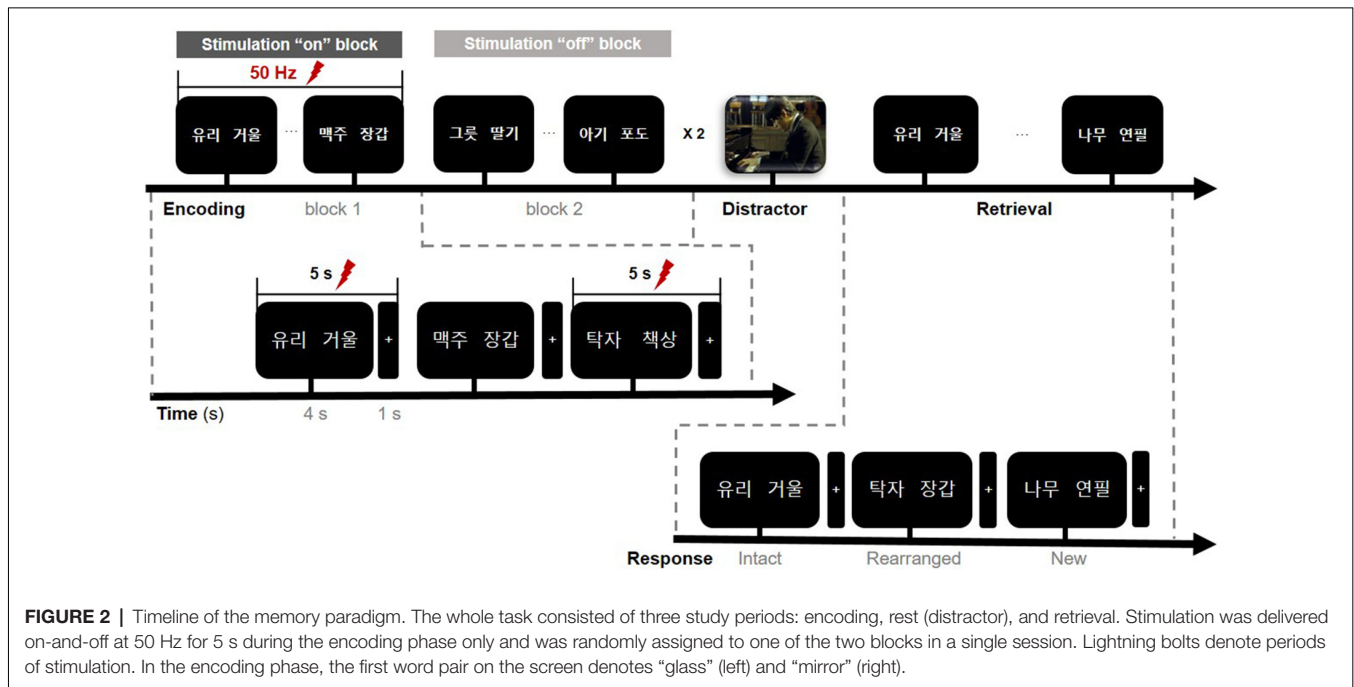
Stimulation “on” block

Stimulation “off” block

50 Hz

유리 거울 ··· 맥주 장갑

그릇 딸기 ··· 아기 포도

X 2

유리 거울 ··· 나무 연필

Encoding block 1

block 2

Distractor

Retrieval

5 s

5 s

유리 거울 + 맥주 장갑 + 탁자 책상 +

Time (s) 4 s 1 s

유리 거울 + 탁자 장갑 + 나무 연필 +

Response Intact Rearranged New

**FIGURE 2 |** Timeline of the memory paradigm. The whole task consisted of three study periods: encoding, rest (distractor), and retrieval. Stimulation was delivered on-and-off at 50 Hz for 5 s during the encoding phase only and was randomly assigned to one of the two blocks in a single session. Lightning bolts denote periods of stimulation. In the encoding phase, the first word pair on the screen denotes “glass” (left) and “mirror” (right).